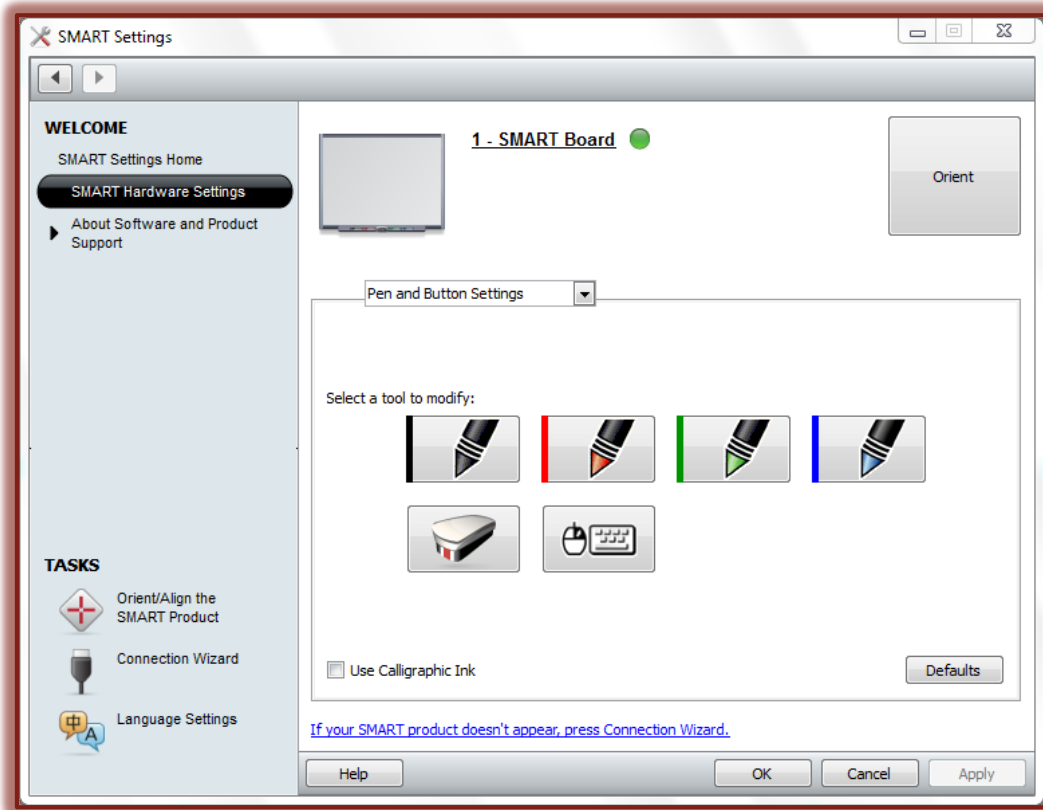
SMART Settings

WELCOME

SMART Settings Home

SMART Hardware Settings

About Software and Product Support

TASKS

Orient/Align the SMART Product

Connection Wizard

Language Settings

1 - SMART Board

Orient

Pen and Button Settings

Select a tool to modify:

Use Calligraphic Ink

Defaults

If your SMART product doesn't appear, press Connection Wizard.

Help

OK

Cancel

Apply